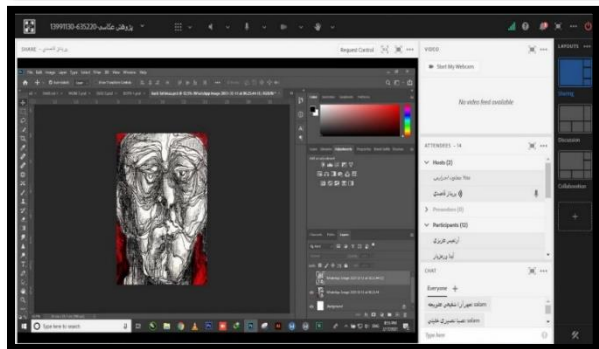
1399/1130-635220-پژوهش عکاسی

SHARE - پرویز قاسمی

Request Control

VIDEO

Start My Webcam

No video feed available

LAYOUTS

Sharing

Discussion

Collaboration

ATTENDEES - 14

Hosts (2)

Presenters (0)

Participants (12)

CHAT

Everyone

salam

salam

Type here to search